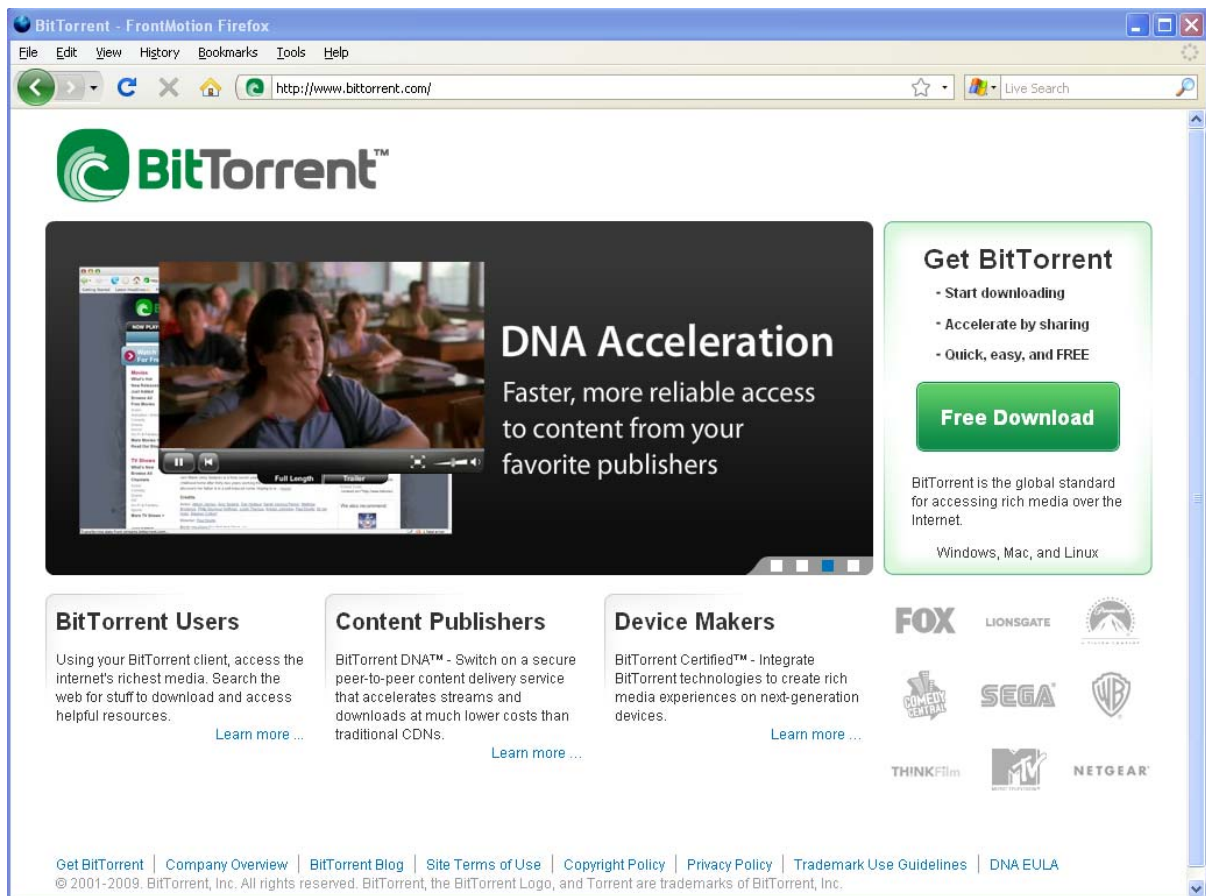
BitTorrent - FrontMotion Firefox

File Edit View History Bookmarks Tools Help

http://www.bittorrent.com/

Live Search

BitTorrent™

DNA Acceleration

Faster, more reliable access to content from your favorite publishers

Full Length Trailer

Get BitTorrent

- Start downloading
- Accelerate by sharing
- Quick, easy, and FREE

Free Download

BitTorrent is the global standard for accessing rich media over the Internet.

Windows, Mac, and Linux

BitTorrent Users

Using your BitTorrent client, access the internet's richest media. Search the web for stuff to download and access helpful resources.

Learn more ...

Content Publishers

BitTorrent DNA™ - Switch on a secure peer-to-peer content delivery service that accelerates streams and downloads at much lower costs than traditional CDNs.

Learn more ...

Device Makers

BitTorrent Certified™ - Integrate BitTorrent technologies to create rich media experiences on next-generation devices.

Learn more ...

FOX LIONSGATE COMEDY CENTRAL SEGA THINKFilm NETGEAR

Get BitTorrent | Company Overview | BitTorrent Blog | Site Terms of Use | Copyright Policy | Privacy Policy | Trademark Use Guidelines | DNA EULA

© 2001-2009. BitTorrent, Inc. All rights reserved. BitTorrent, the BitTorrent Logo, and Torrent are trademarks of BitTorrent, Inc.